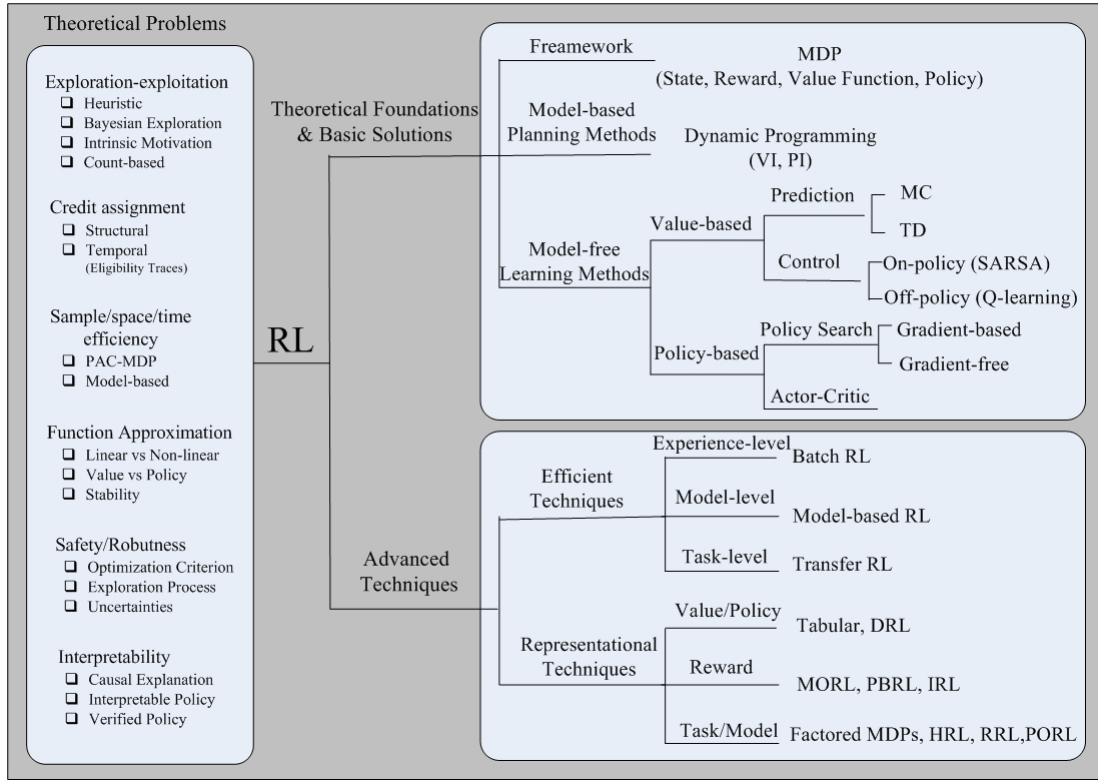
Theoretical Problems

Exploration-exploitation
❑ Heuristic
❑ Bayesian Exploration
❑ Intrinsic Motivation
❑ Count-based

Credit assignment
❑ Structural
❑ Temporal (Eligibility Traces)

Sample/space/time efficiency
❑ PAC-MDP
❑ Model-based

Function Approximation
❑ Linear vs Non-linear
❑ Value vs Policy
❑ Stability

Safety/Robustness
❑ Optimization Criterion
❑ Exploration Process
❑ Uncertainties

Interpretability
❑ Causal Explanation
❑ Interpretable Policy
❑ Verified Policy

RL

Theoretical Foundations & Basic Solutions

Freamework
MDP
(State, Reward, Value Function, Policy)

Model-based Planning Methods
Dynamic Programming
(VI, PI)

Model-free Learning Methods
Value-based
Prediction
MC
TD
Control
On-policy (SARSA)
Off-policy (Q-learning)
Policy-based
Policy Search
Gradient-based
Gradient-free
Actor-Critic

Advanced Techniques

Efficient Techniques
Experience-level
Batch RL
Model-level
Model-based RL
Task-level
Transfer RL

Representational Techniques
Value/Policy
Tabular, DRL
Reward
MORL, PBRL, IRL
Task/Model
Factored MDPs, HRL, RRL,PORL